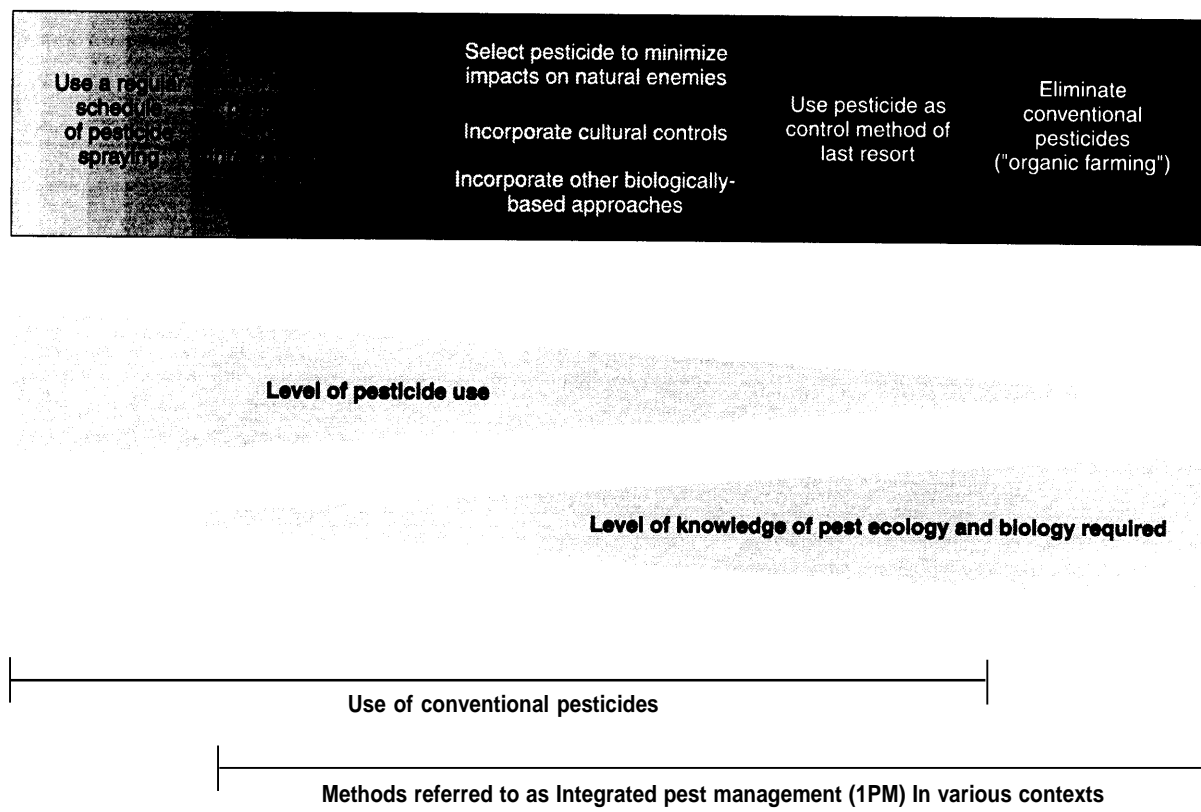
Use a regul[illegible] sched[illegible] of pestic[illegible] spraying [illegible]

Select pesticide to minimize impacts on natural enemies

Incorporate cultural controls

Incorporate other biologically-based approaches

Use pesticide as control method of last resort

Eliminate conventional pesticides ("organic farming")

Level of pesticide use

Level of knowledge of pest ecology and biology required

Use of conventional pesticides

Methods referred to as Integrated pest management (1PM) In various contexts